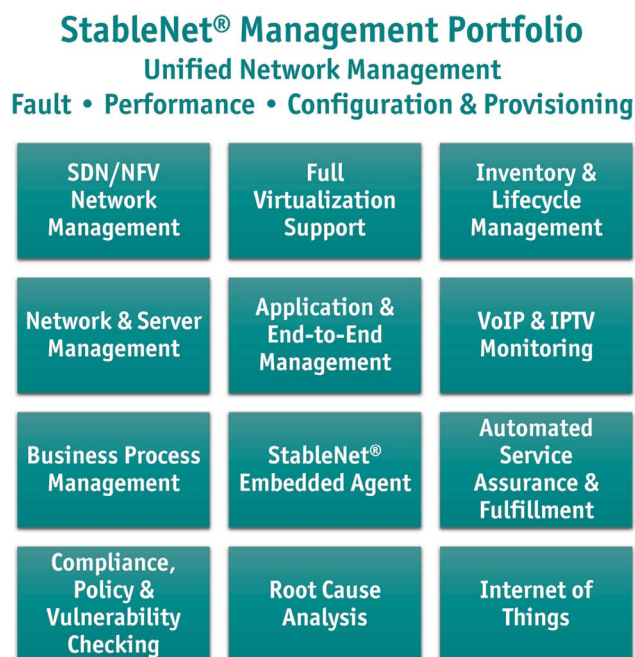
StableNet® Management Portfolio
Unified Network Management
Fault • Performance • Configuration & Provisioning

SDN/NFV Network Management

Full Virtualization Support

Inventory & Lifecycle Management

Network & Server Management

Application & End-to-End Management

VoIP & IPTV Monitoring

Business Process Management

StableNet® Embedded Agent

Automated Service Assurance & Fulfillment

Compliance, Policy & Vulnerability Checking

Root Cause Analysis

Internet of Things